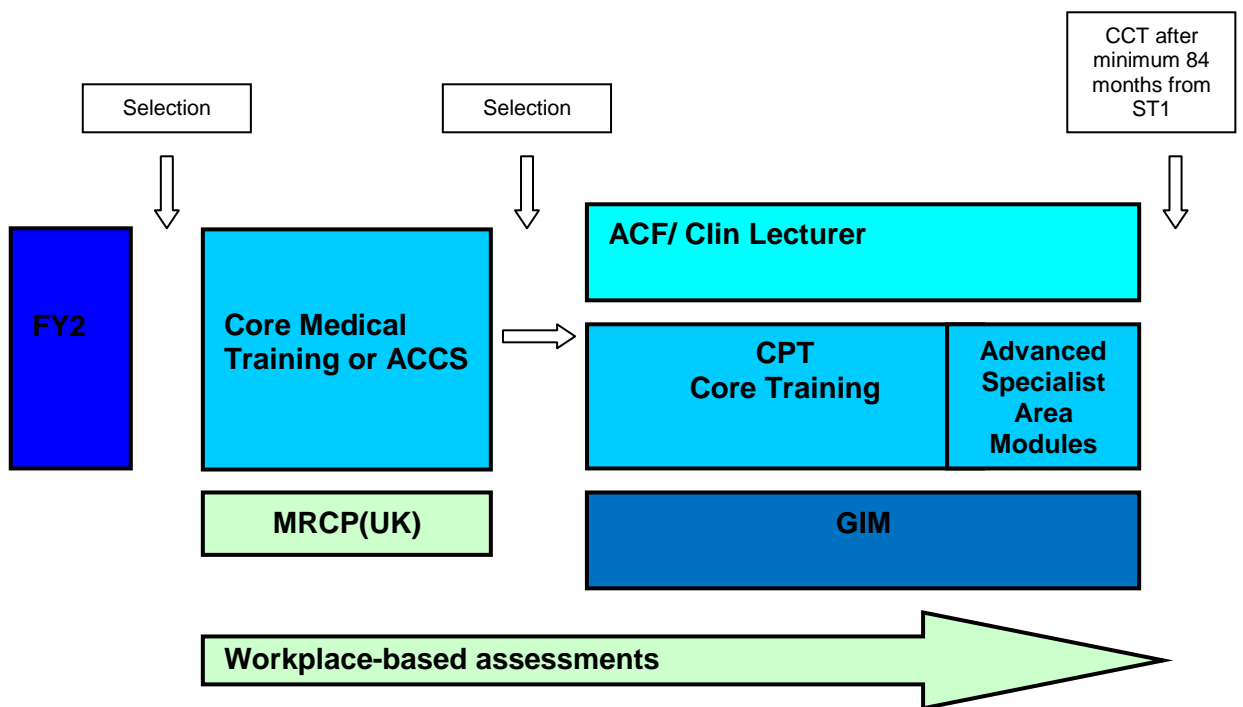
Selection

Selection

CCT after minimum 84 months from ST1

FY2

Core Medical Training or ACCS

ACF/ Clin Lecturer

CPT
Core Training

Advanced Specialist Area Modules

MRCP(UK)

GIM

Workplace-based assessments